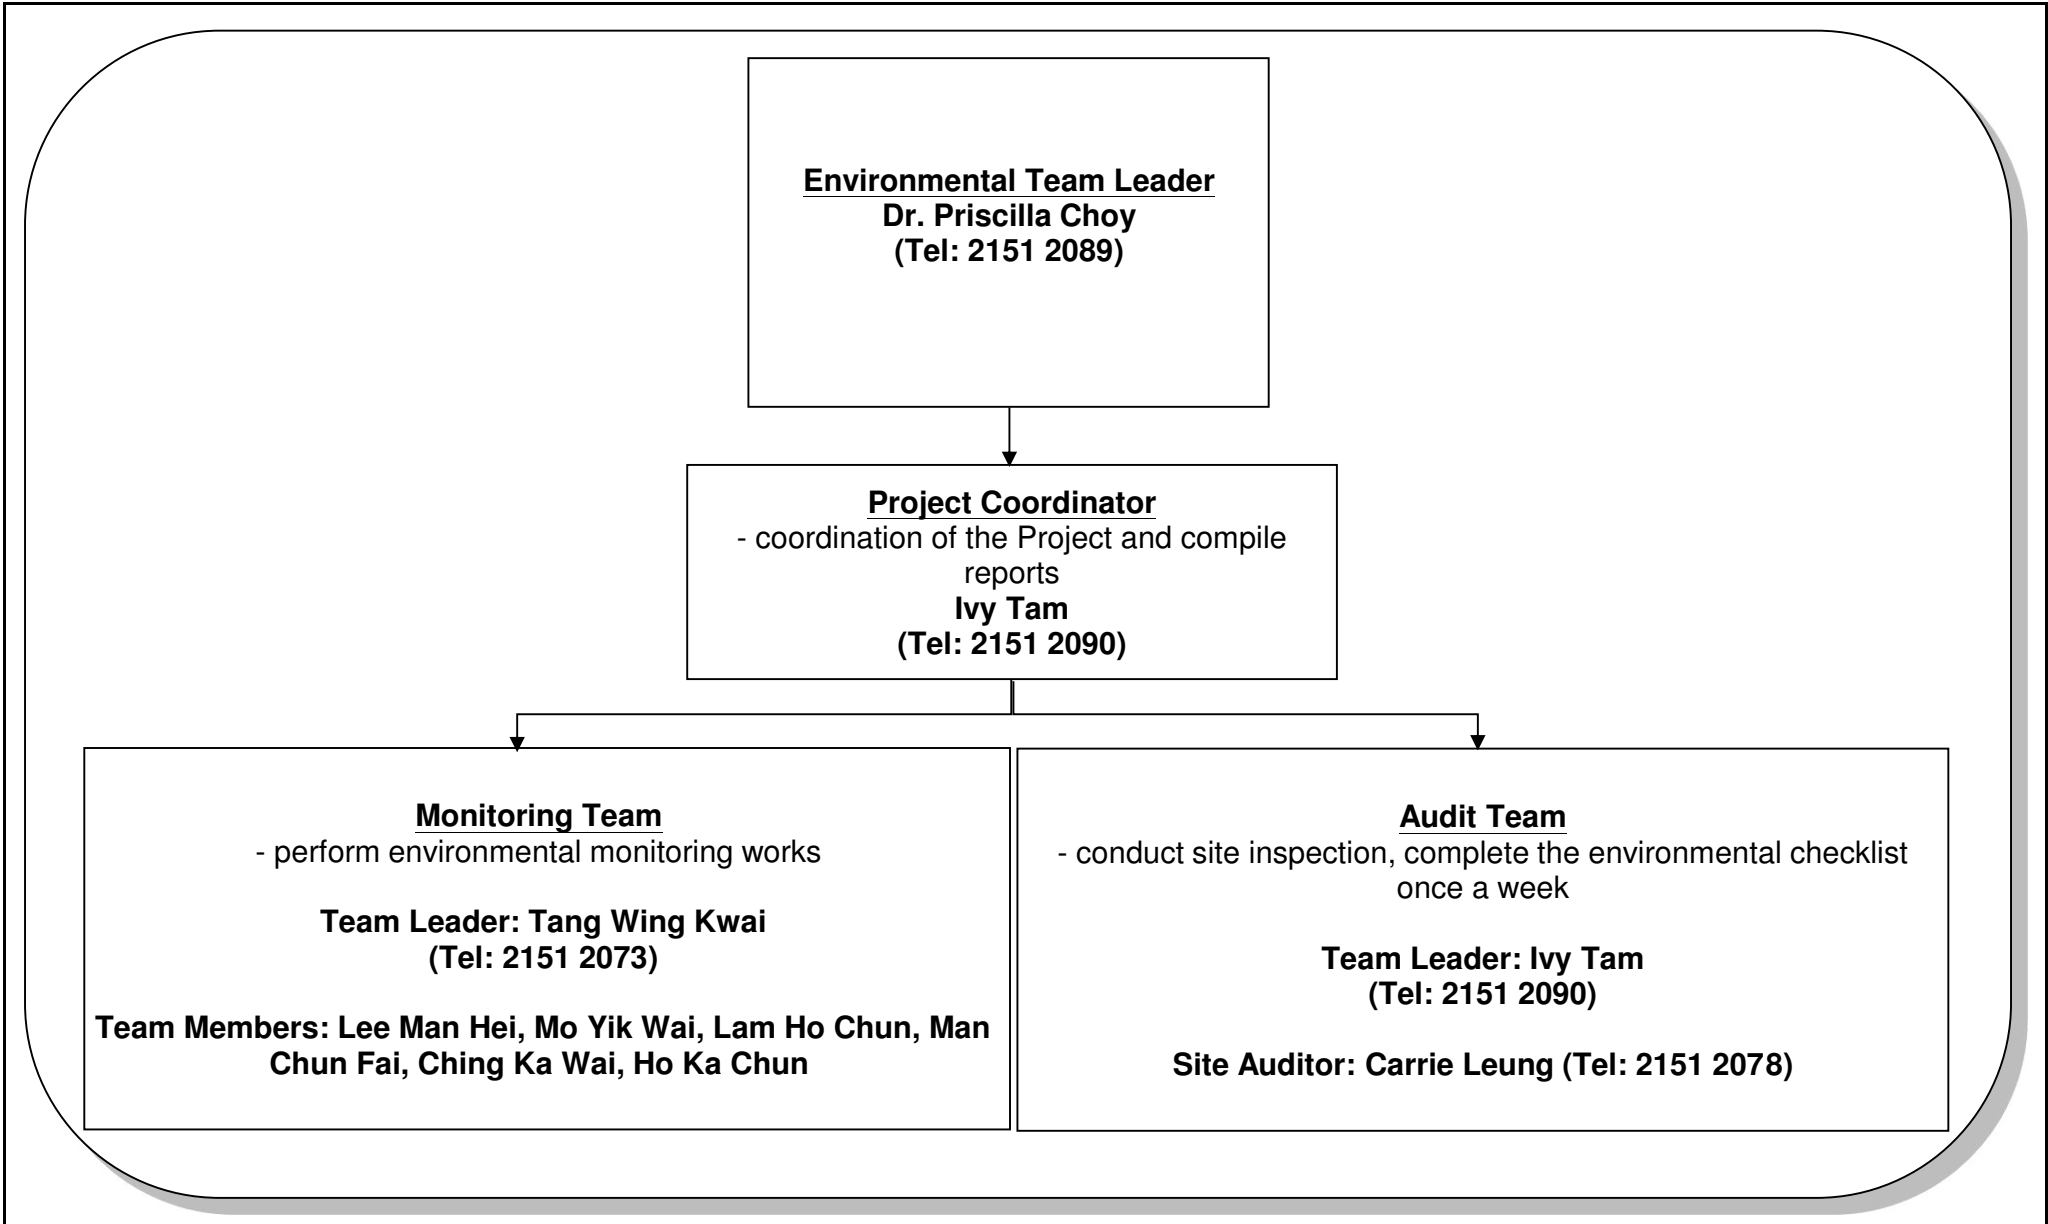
Environmental Team Leader
Dr. Priscilla Choy
(Tel: 2151 2089)

Project Coordinator
- coordination of the Project and compile reports
Ivy Tam
(Tel: 2151 2090)

Monitoring Team
- perform environmental monitoring works

Team Leader: Tang Wing Kwai
(Tel: 2151 2073)

Team Members: Lee Man Hei, Mo Yik Wai, Lam Ho Chun, Man Chun Fai, Ching Ka Wai, Ho Ka Chun

Audit Team
- conduct site inspection, complete the environmental checklist once a week

Team Leader: Ivy Tam
(Tel: 2151 2090)

Site Auditor: Carrie Leung (Tel: 2151 2078)